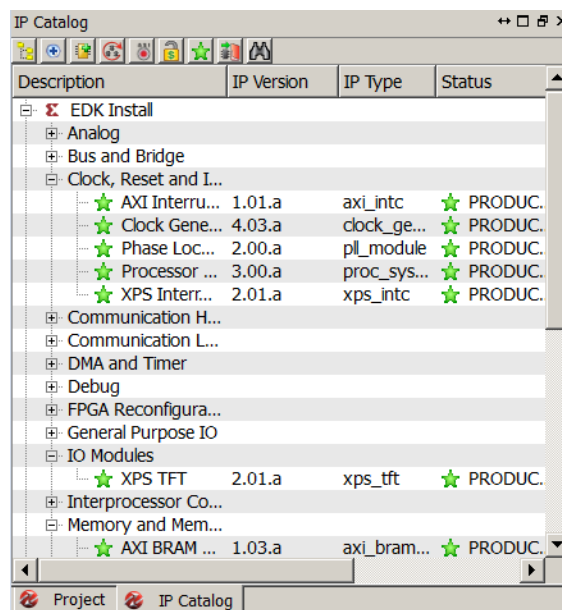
IP Catalog

| Description | IP Version | IP Type | Status |
|---|---|---|---|
| Σ EDK Install | | | |
| Analog | | | |
| Bus and Bridge | | | |
| Clock, Reset and I... | | | |
| AXI Interru... | 1.01.a | axi_intc | PRODUC. |
| Clock Gene... | 4.03.a | clock_ge... | PRODUC. |
| Phase Loc... | 2.00.a | pll_module | PRODUC. |
| Processor ... | 3.00.a | proc_sys... | PRODUC. |
| XPS Interr... | 2.01.a | xps_intc | PRODUC. |
| Communication H... | | | |
| Communication L... | | | |
| DMA and Timer | | | |
| Debug | | | |
| FPGA Reconfigura... | | | |
| General Purpose IO | | | |
| IO Modules | | | |
| XPS TFT | 2.01.a | xps_tft | PRODUC. |
| Interprocessor Co... | | | |
| Memory and Mem... | | | |
| AXI BRAM ... | 1.03.a | axi_bram... | PRODUC. |

Project IP Catalog